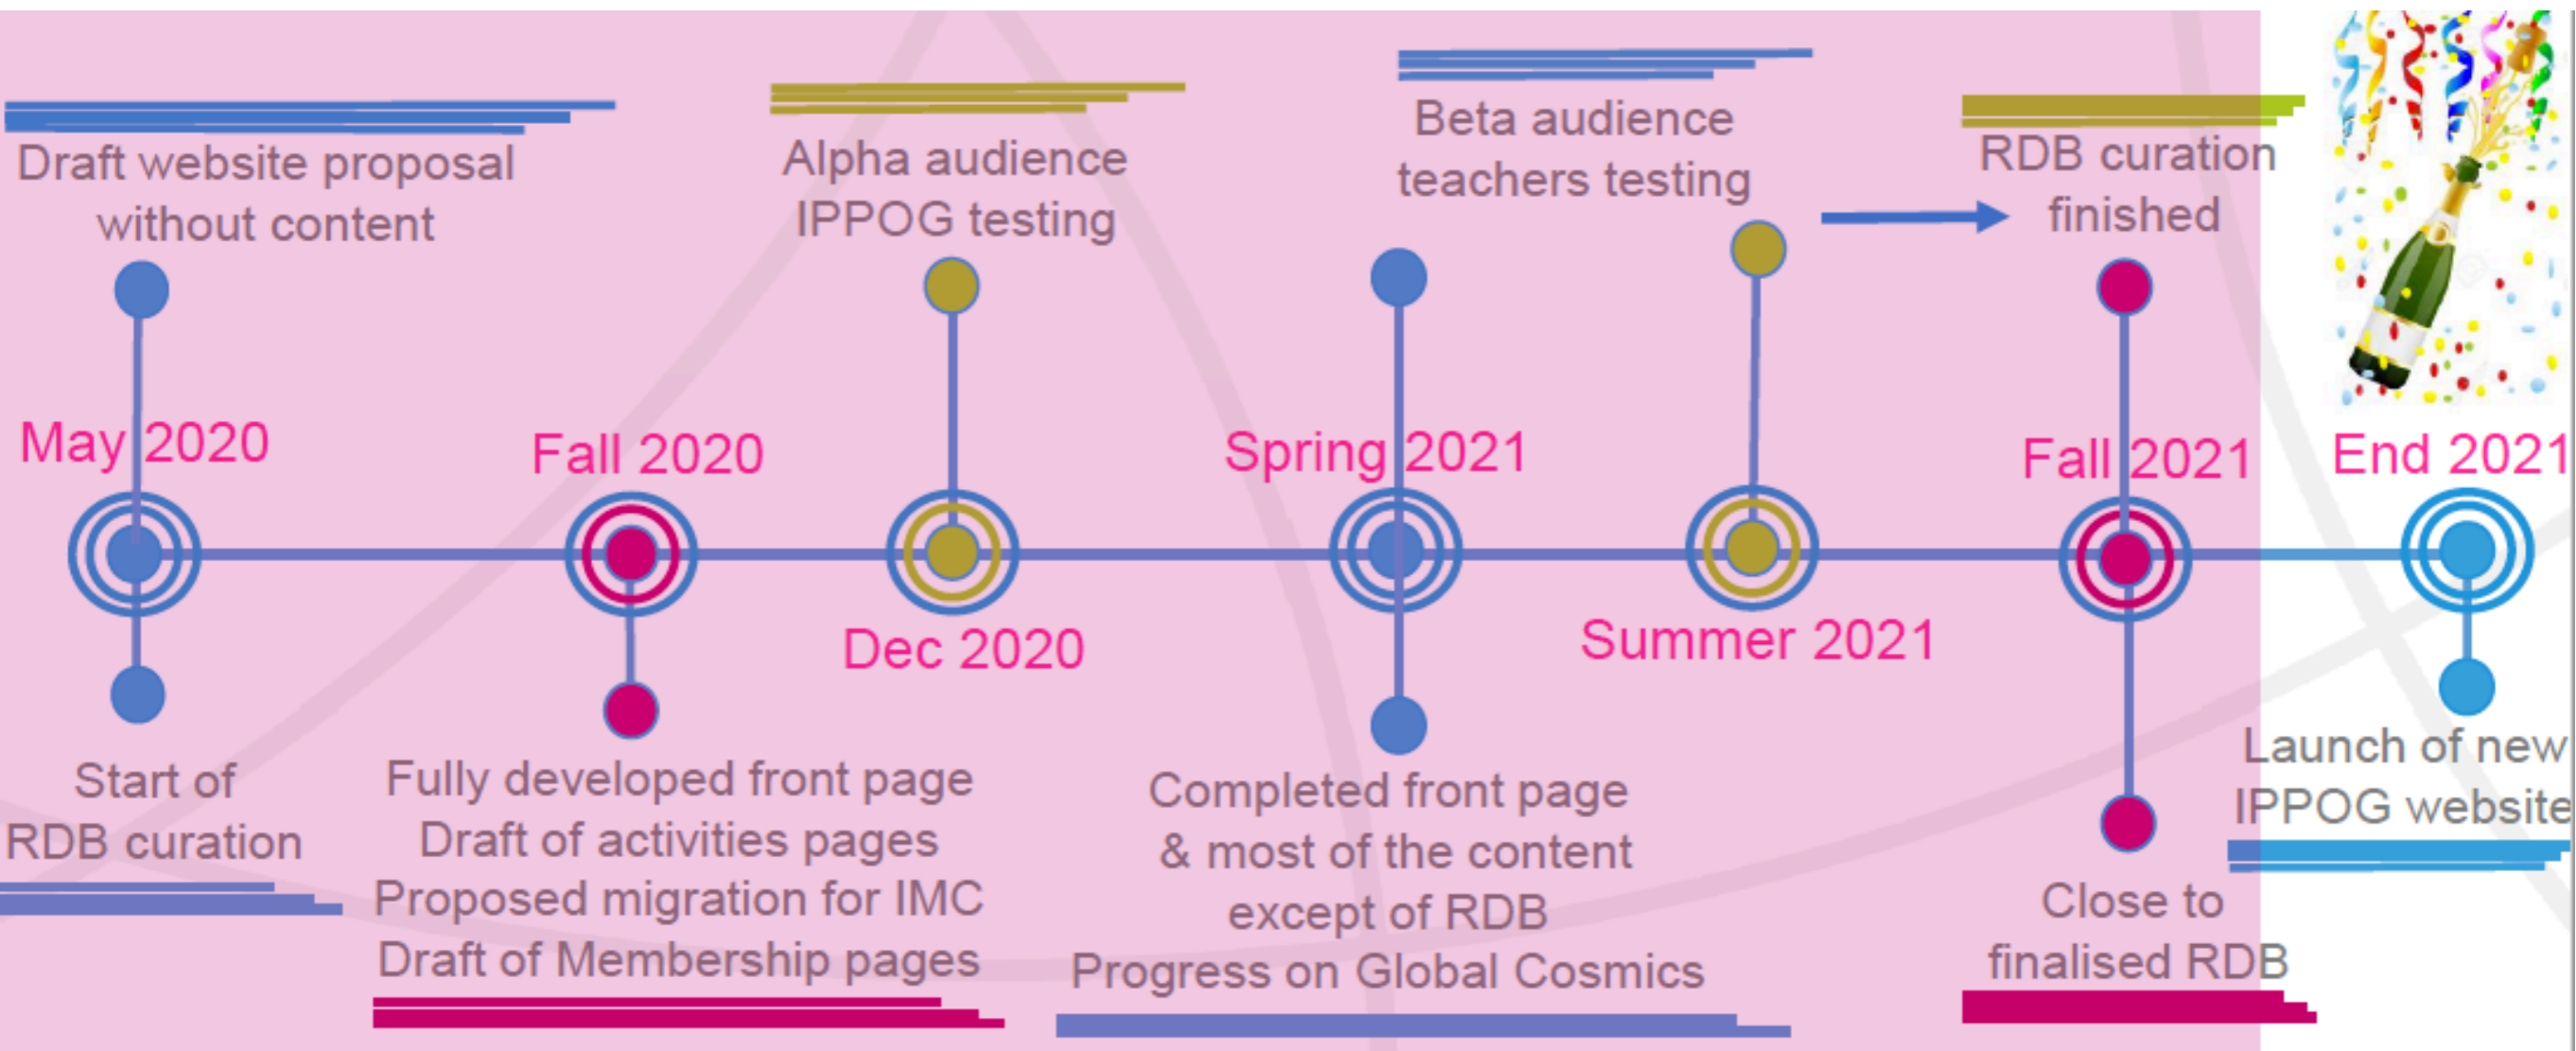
Draft website proposal without content

Alpha audience IPPOG testing

Beta audience teachers testing

RDB curation finished

May 2020

Fall 2020

Spring 2021

Fall 2021

End 2021

Dec 2020

Summer 2021

Start of RDB curation

Fully developed front page
Draft of activities pages
Proposed migration for IMC
Draft of Membership pages

Completed front page & most of the content except of RDB
Progress on Global Cosmics

Close to finalised RDB

Launch of new IPPOG website